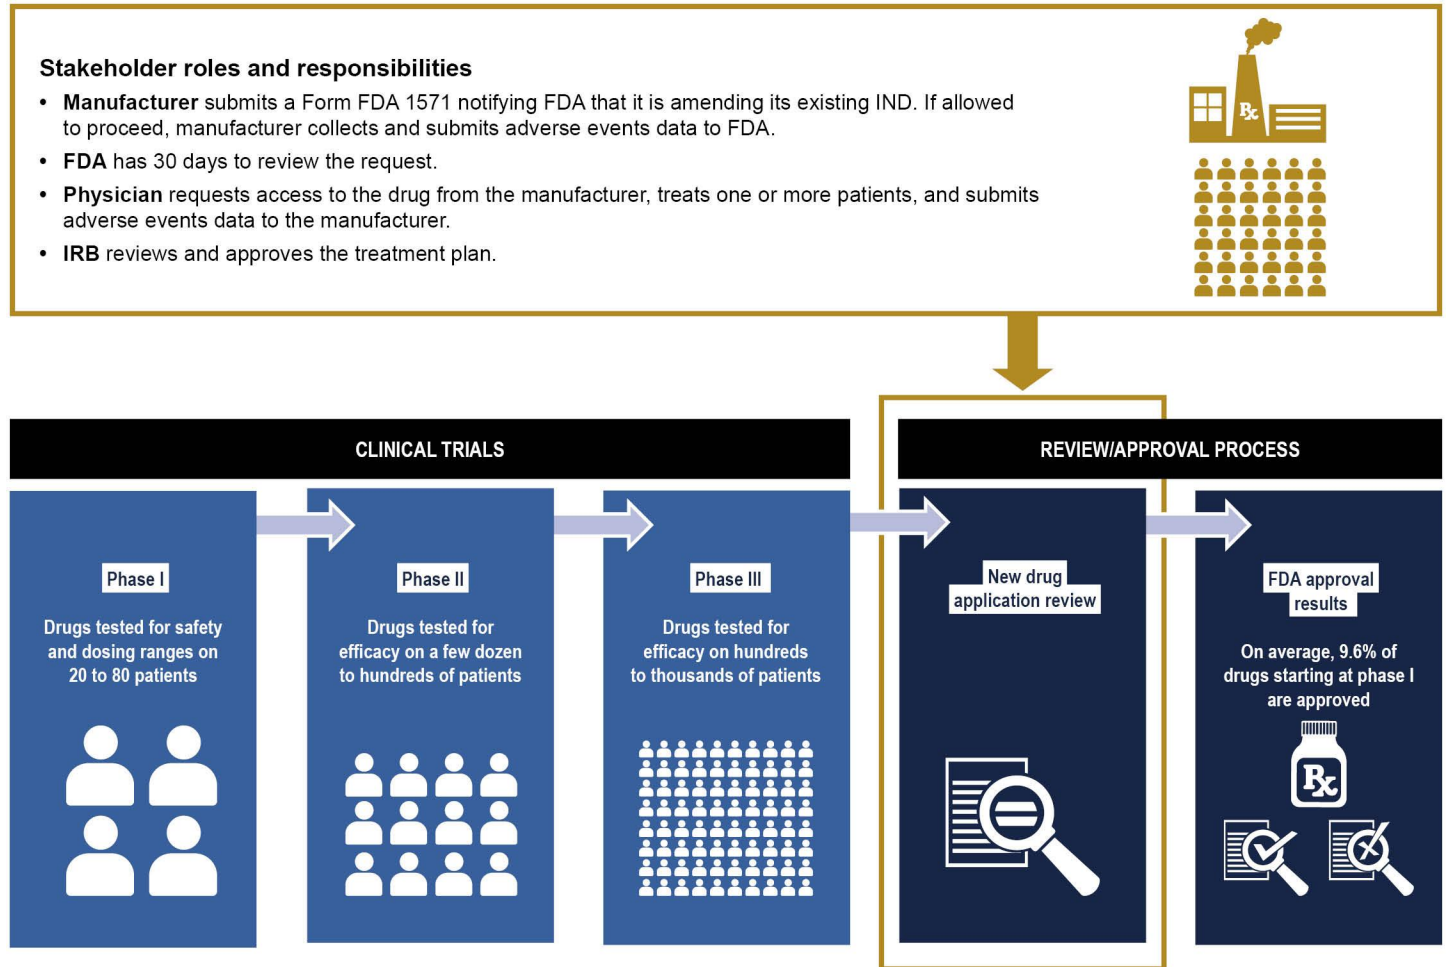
Stakeholder roles and responsibilities

• **Manufacturer** submits a Form FDA 1571 notifying FDA that it is amending its existing IND. If allowed to proceed, manufacturer collects and submits adverse events data to FDA.

• **FDA** has 30 days to review the request.

• **Physician** requests access to the drug from the manufacturer, treats one or more patients, and submits adverse events data to the manufacturer.

• **IRB** reviews and approves the treatment plan.

Rx

CLINICAL TRIALS

REVIEW/APPROVAL PROCESS

Phase I

Drugs tested for safety and dosing ranges on 20 to 80 patients

Phase II

Drugs tested for efficacy on a few dozen to hundreds of patients

Phase III

Drugs tested for efficacy on hundreds to thousands of patients

New drug application review

FDA approval results

On average, 9.6% of drugs starting at phase I are approved

Rx